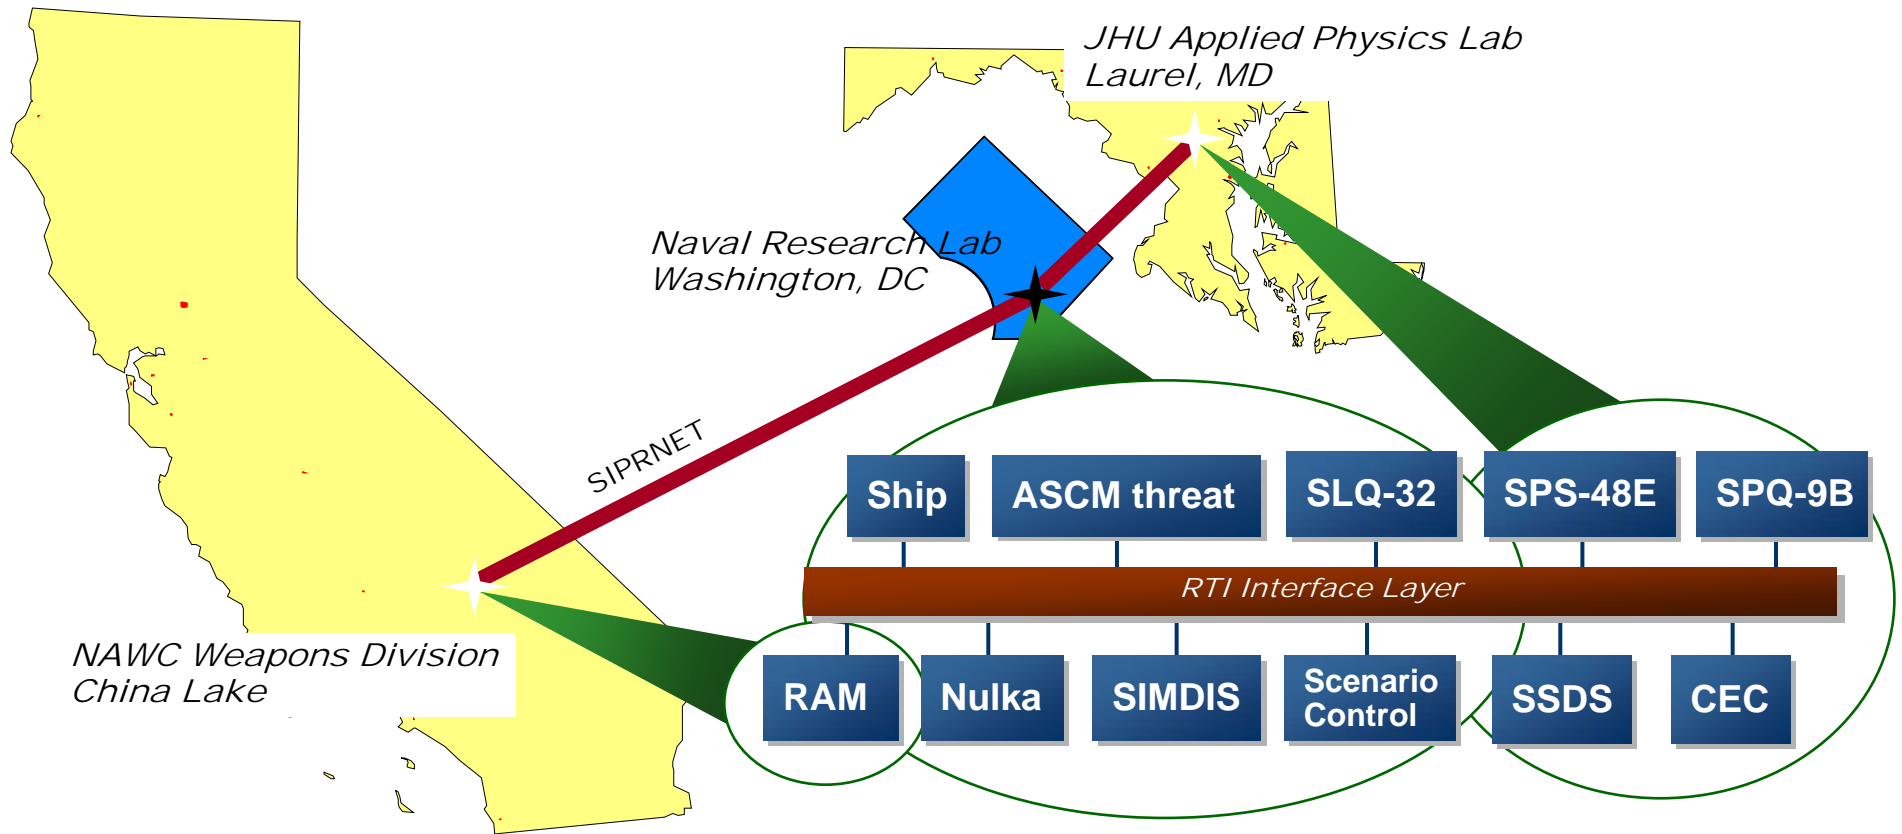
JHU Applied Physics Lab
Laurel, MD

Naval Research Lab
Washington, DC

SIPRNET

NAWC Weapons Division
China Lake

Ship

ASCM threat

SLQ-32

SPS-48E

SPQ-9B

RTI Interface Layer

RAM

Nulka

SIMDIS

Scenario Control

SSDS

CEC